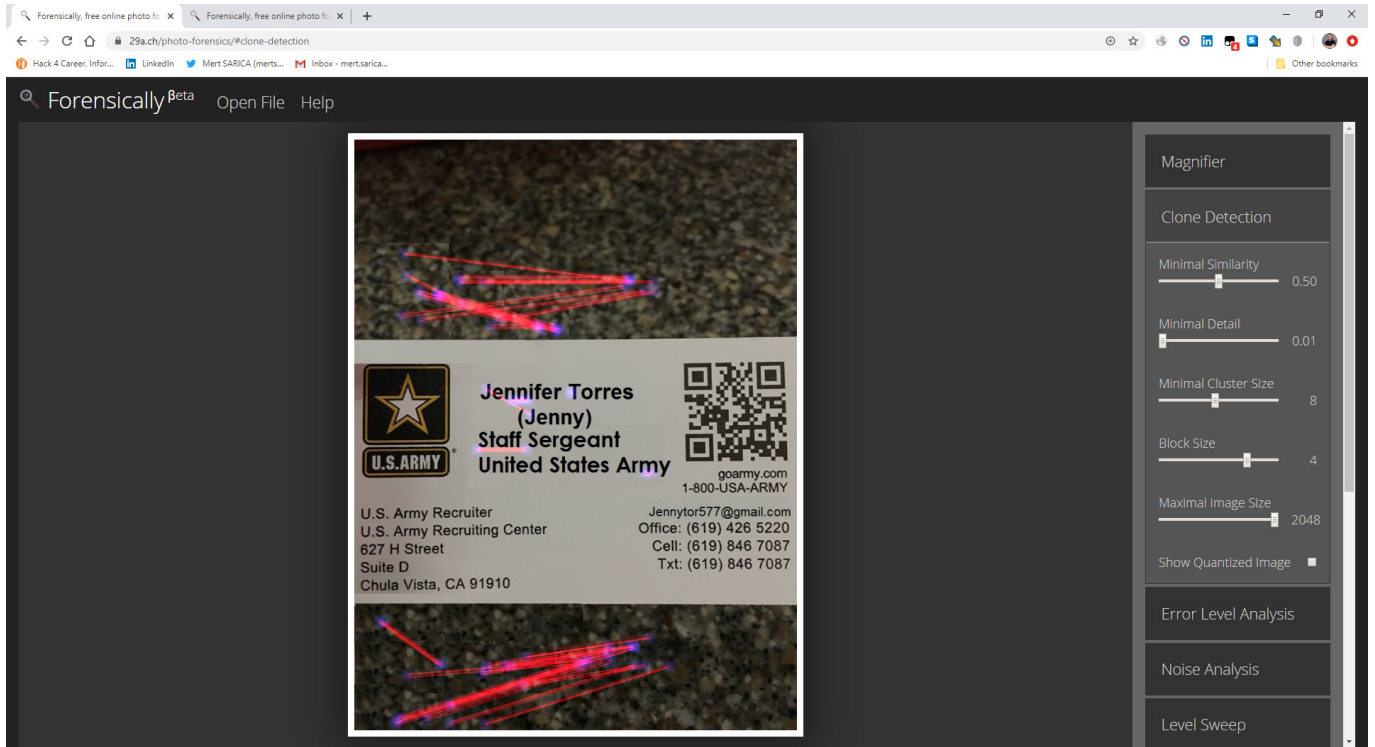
Forensically, free online photo fo ×
Forensically, free online photo fo ×
+

29a.ch/photo-forensics/#clone-detection

Hack 4 Career. Infor...
LinkedIn
Mert SARICA (merts...
Inbox - mert.sarica...
Other bookmarks

Forensically$^{Beta}$ Open File Help

U.S.ARMY

Jennifer Torres
(Jenny)
Staff Sergeant
United States Army

goarmy.com
1-800-USA-ARMY

U.S. Army Recruiter
U.S. Army Recruiting Center
627 H Street
Suite D
Chula Vista, CA 91910

Jennytor577@gmail.com
Office: (619) 426 5220
Cell: (619) 846 7087
Txt: (619) 846 7087

Magnifier

Clone Detection

Minimal Similarity 0.50

Minimal Detail 0.01

Minimal Cluster Size 8

Block Size 4

Maximal Image Size 2048

Show Quantized Image

Error Level Analysis

Noise Analysis

Level Sweep